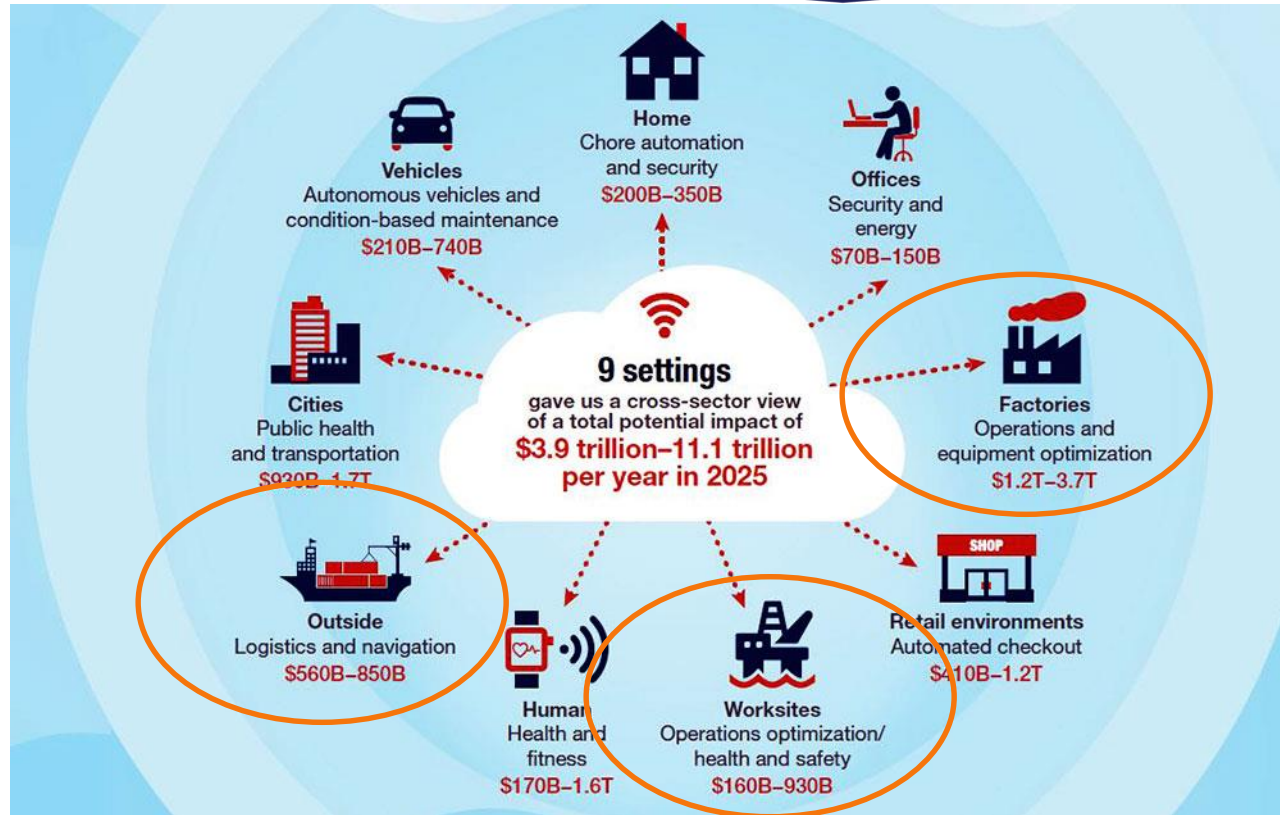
Home
Chore automation and security
$200B–350B

Vehicles
Autonomous vehicles and condition-based maintenance
$210B–740B

Offices
Security and energy
$70B–150B

9 settings
gave us a cross-sector view of a total potential impact of
$3.9 trillion–11.1 trillion per year in 2025

Cities
Public health and transportation
$930B–1.7T

Factories
Operations and equipment optimization
$1.2T–3.7T

SHOP

Outside
Logistics and navigation
$560B–850B

Retail environments
Automated checkout
$410B–1.2T

Human
Health and fitness
$170B–1.6T

Worksites
Operations optimization/ health and safety
$160B–930B